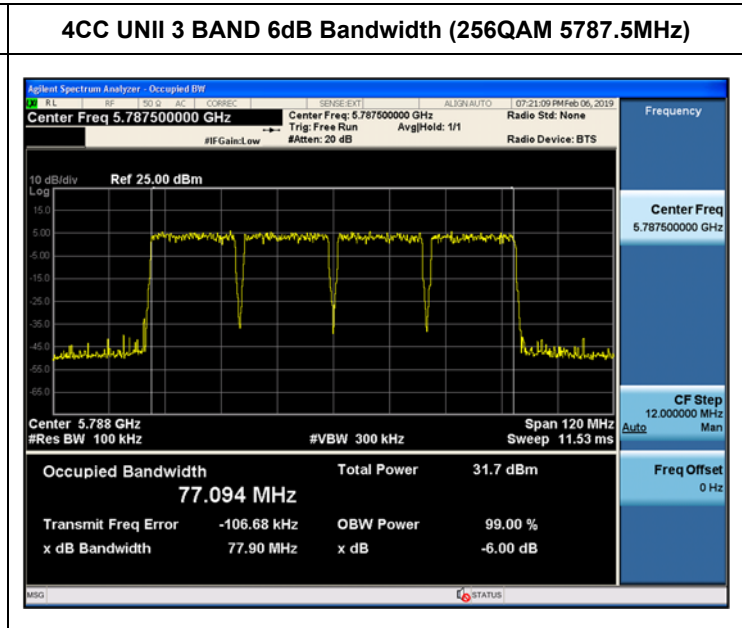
4CC UNII 3 BAND 6dB Bandwidth (256QAM 5787.5MHz)

Agilent Spectrum Analyzer - Occupied BW

RL RF 50 Ω AC CORREC SENSE:EXT ALIGN AUTO 07:21:09 PM Feb 06, 2019

Center Freq 5.787500000 GHz

Center Freq: 5.787500000 GHz
Trig: Free Run Avg|Hold: 1/1
#IFGain:Low #Atten: 20 dB

Radio Std: None

Radio Device: BTS

Frequency

10 dB/div Ref 25.00 dBm
Log

15.0
5.00
-5.00
-15.0
-25.0
-35.0
-45.0
-55.0
-65.0

Center Freq
5.787500000 GHz

Center 5.788 GHz
#Res BW 100 kHz
#VBW 300 kHz
Span 120 MHz
Sweep 11.53 ms

CF Step
12.000000 MHz
Auto Man

Occupied Bandwidth
77.094 MHz

Total Power 31.7 dBm

Freq Offset
0 Hz

Transmit Freq Error -106.68 kHz
OBW Power 99.00 %

x dB Bandwidth 77.90 MHz
x dB -6.00 dB

MSG STATUS